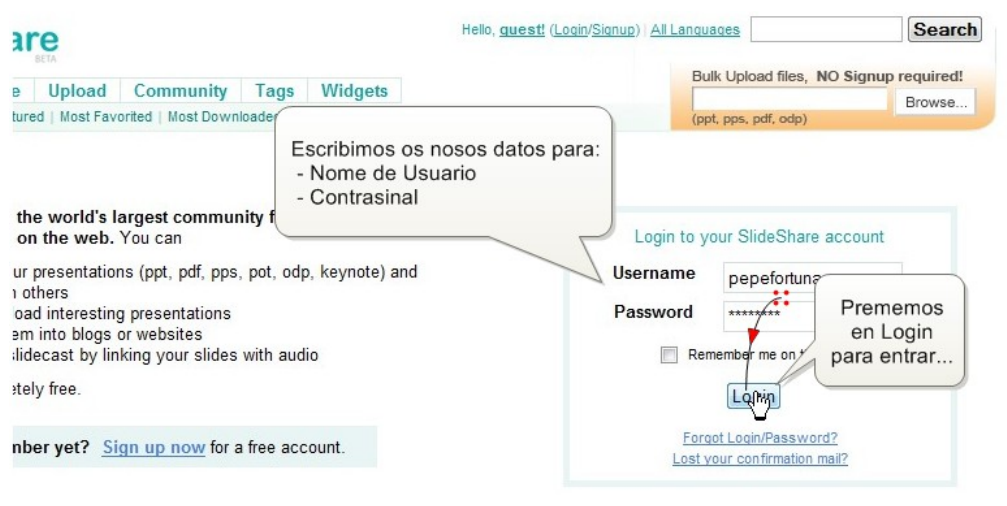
are
BETA

Hello, guest! (Login/Signup) | All Languages
Search

e | Upload | Community | Tags | Widgets

tured | Most Favorited | Most Downloade

Bulk Upload files, NO Signup required!
Browse...
(ppt, pps, pdf, odp)

Escribimos os nosos datos para:
- Nome de Usuario
- Contrasinal

the world's largest community f
on the web. You can

ur presentations (ppt, pdf, pps, pot, odp, keynote) and
others
load interesting presentations
em into blogs or websites
slidecast by linking your slides with audio

etely free.

nber yet? Sign up now for a free account.

Login to your SlideShare account

Username pepefortuna
Password ********

Remember me on t

Prememos en Login para entrar...

Login

Forgot Login/Password?
Lost your confirmation mail?